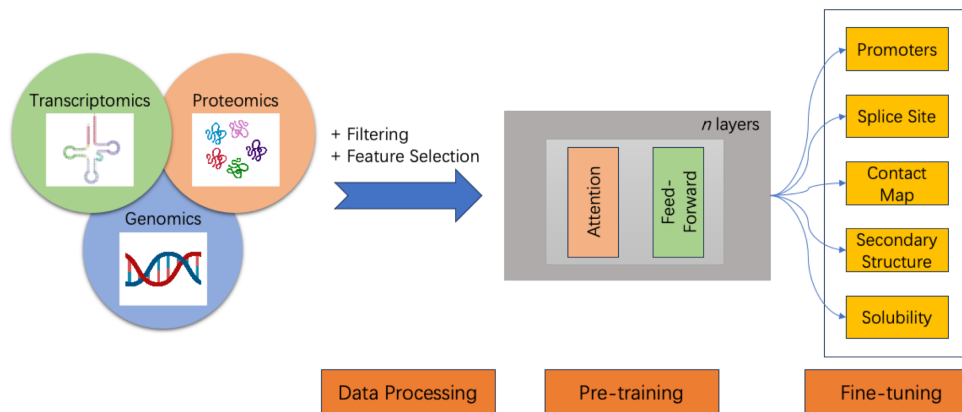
Transcriptomics

Proteomics

Genomics

+ Filtering
+ Feature Selection

*n* layers

Attention

Feed-Forward

Promoters

Splice Site

Contact Map

Secondary Structure

Solubility

Data Processing

Pre-training

Fine-tuning